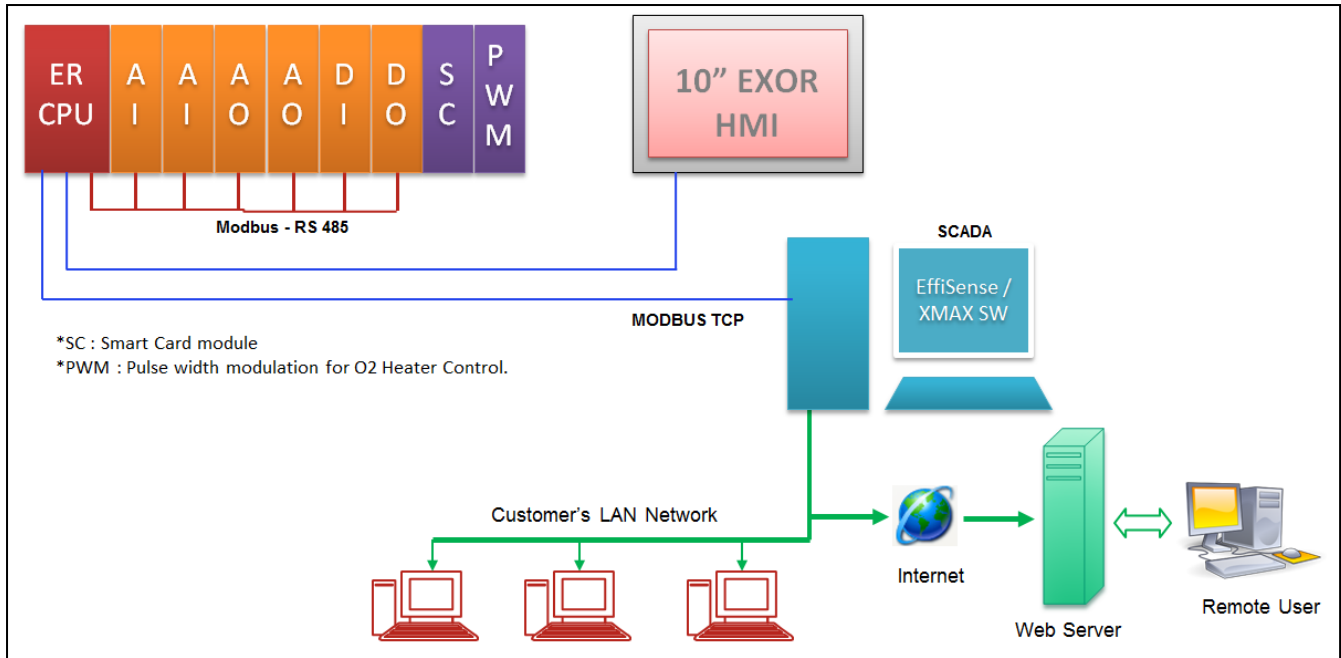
ER CPU

A I

A I

A O

A O

D I

D O

S C

P W M

10” EXOR HMI

Modbus - RS 485

SCADA

EffiSense / XMAX SW

MODBUS TCP

*SC : Smart Card module
*PWM : Pulse width modulation for O2 Heater Control.

Customer’s LAN Network

Internet

Web Server

Remote User